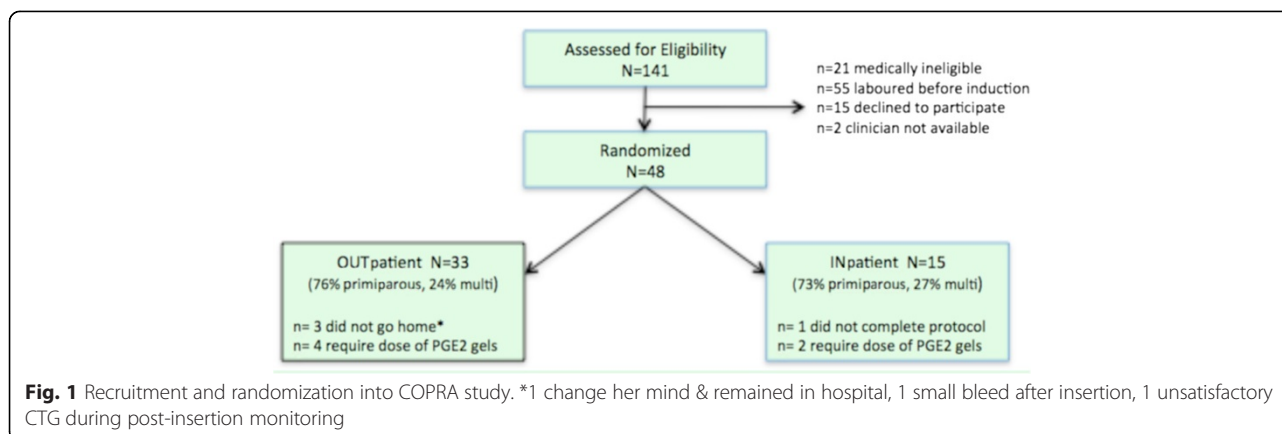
Assessed for Eligibility
N=141

n=21 medically ineligible
n=55 laboured before induction
n=15 declined to participate
n=2 clinician not available

Randomized
N=48

OUTpatient N=33
(76% primiparous, 24% multi)

n= 3 did not go home*
n= 4 require dose of PGE2 gels

INpatient N=15
(73% primiparous, 27% multi)

n= 1 did not complete protocol
n= 2 require dose of PGE2 gels

**Fig. 1** Recruitment and randomization into COPRA study. *1 change her mind & remained in hospital, 1 small bleed after insertion, 1 unsatisfactory CTG during post-insertion monitoring